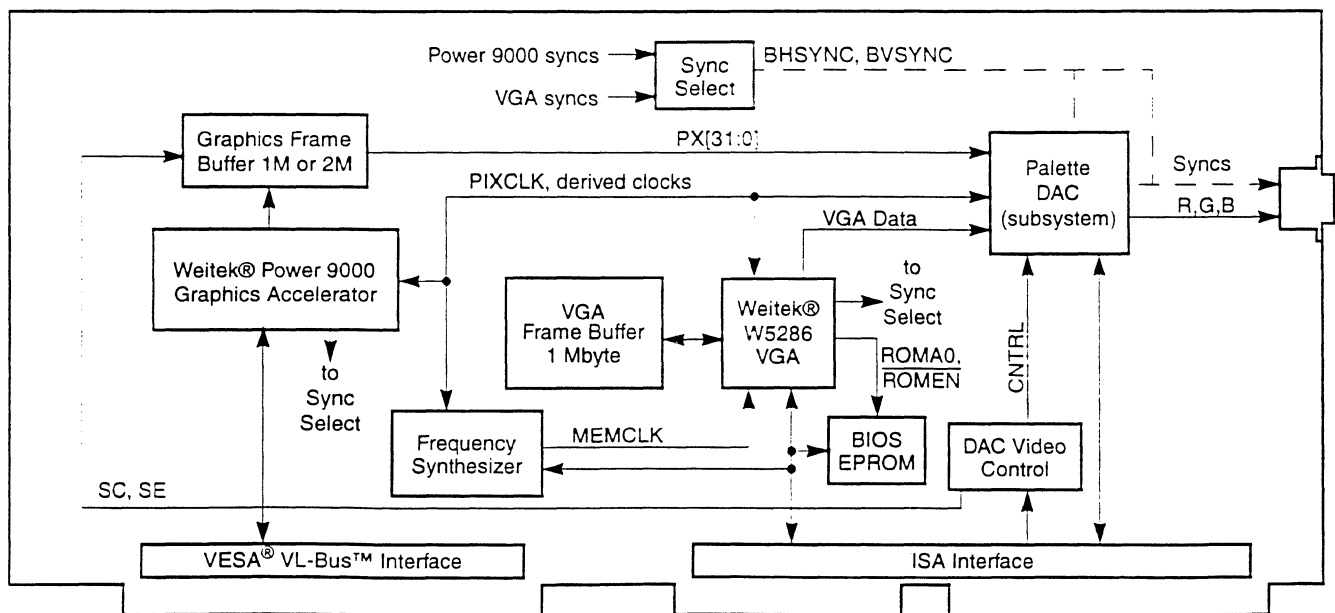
Power 9000 syncs

VGA syncs

Sync Select

BHSYNC, BVSYNC

Graphics Frame Buffer 1M or 2M

PX[31:0]

Palette DAC (subsystem)

Syncs

R,G,B

PIXCLK, derived clocks

VGA Data

Weitek® Power 9000 Graphics Accelerator

VGA Frame Buffer 1 Mbyte

Weitek® W5286 VGA

to Sync Select

ROMA0, $\overline{ROMEN}$

CNTRL

to Sync Select

Frequency Synthesizer

MEMCLK

BIOS EPROM

DAC Video Control

SC, SE

VESA® VL-Bus™ Interface

ISA Interface